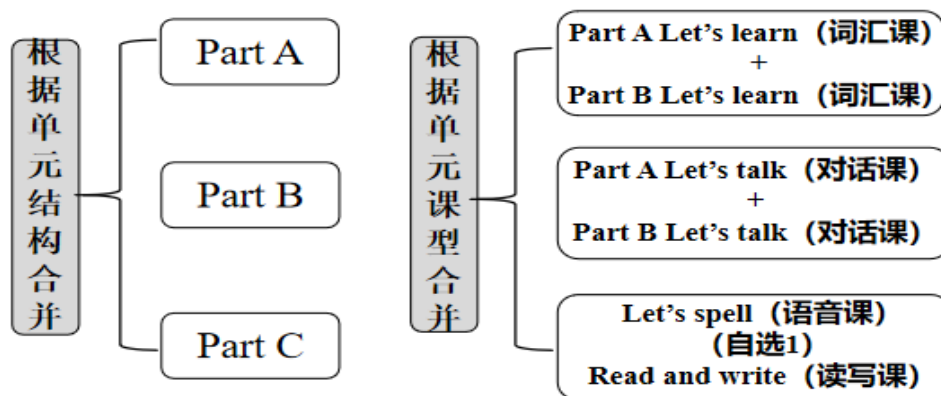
根据单元结构合并

Part A

Part B

Part C

根据单元课型合并

Part A Let's learn（词汇课）
+
Part B Let's learn（词汇课）

Part A Let's talk（对话课）
+
Part B Let's talk（对话课）

Let's spell（语音课）
（自选1）
Read and write（读写课）